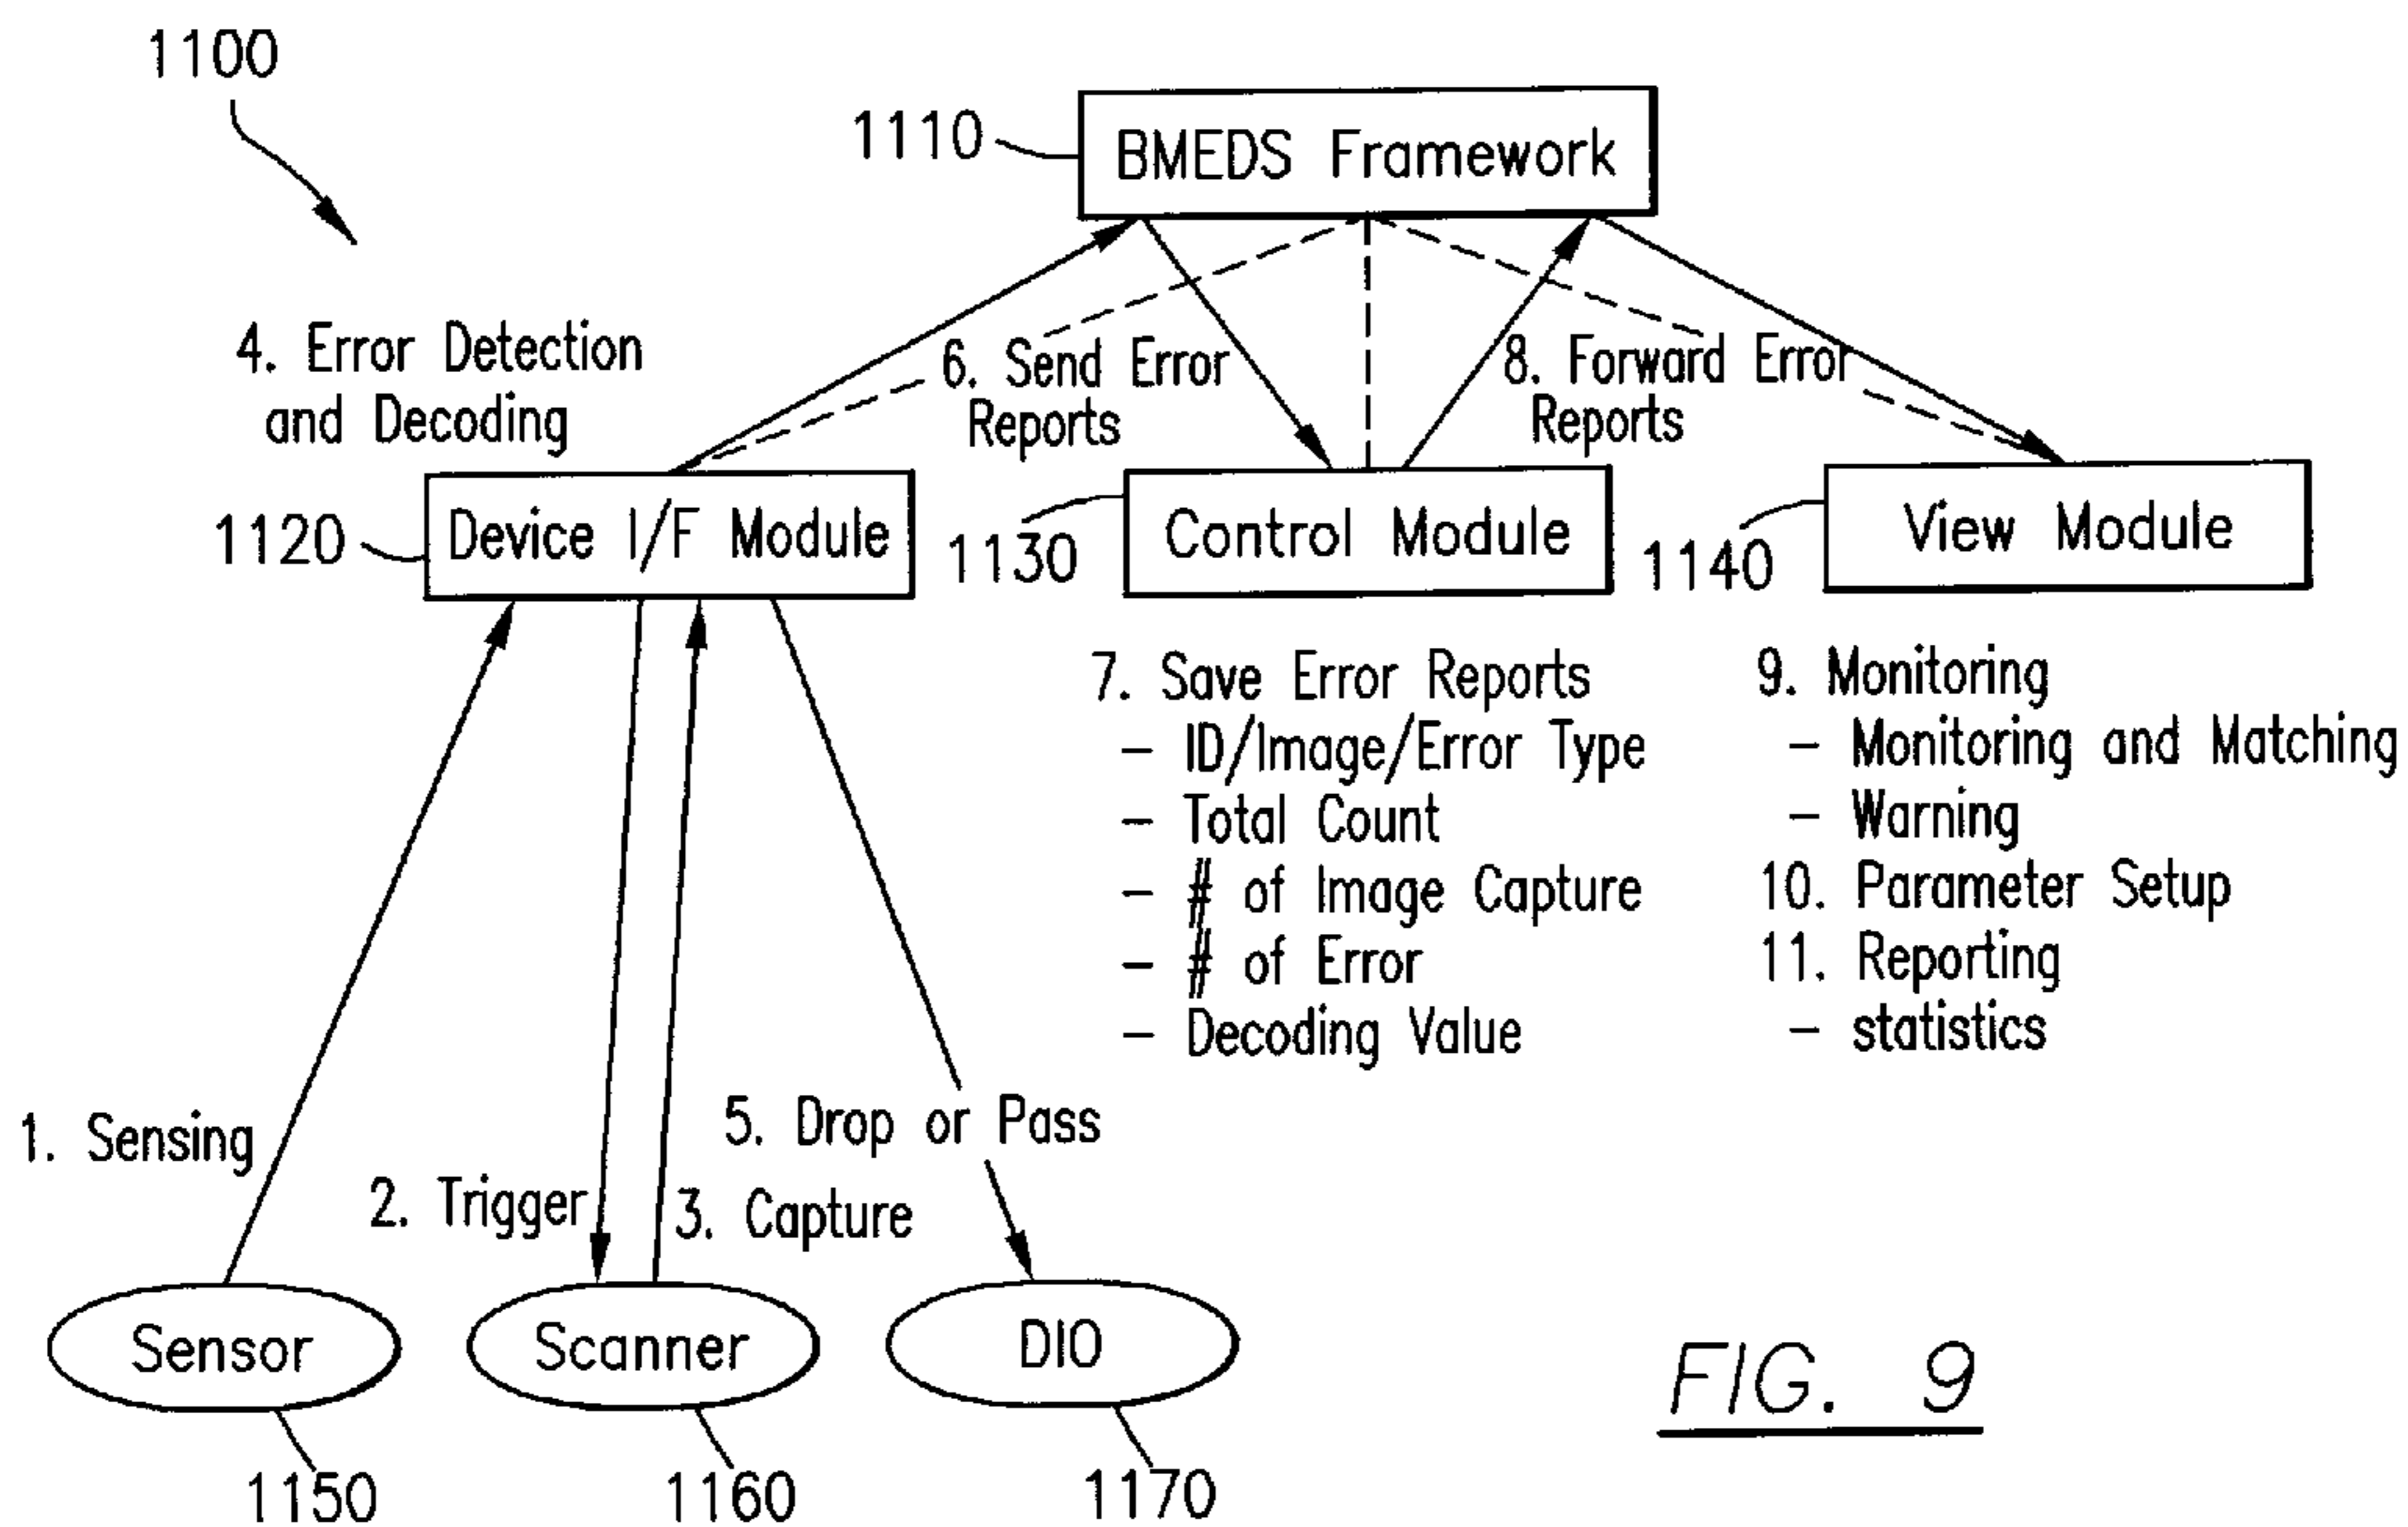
1100

1110

BMEDS Framework

4. Error Detection and Decoding

6. Send Error Reports

8. Forward Error Reports

1120

Device I/F Module

1130

Control Module

1140

View Module

7. Save Error Reports
– ID/Image/Error Type
– Total Count
– # of Image Capture
– # of Error
– Decoding Value

9. Monitoring
– Monitoring and Matching
– Warning
10. Parameter Setup
11. Reporting
– statistics

1. Sensing

2. Trigger

3. Capture

5. Drop or Pass

Sensor

Scanner

DIO

1150

1160

1170

FIG. 9